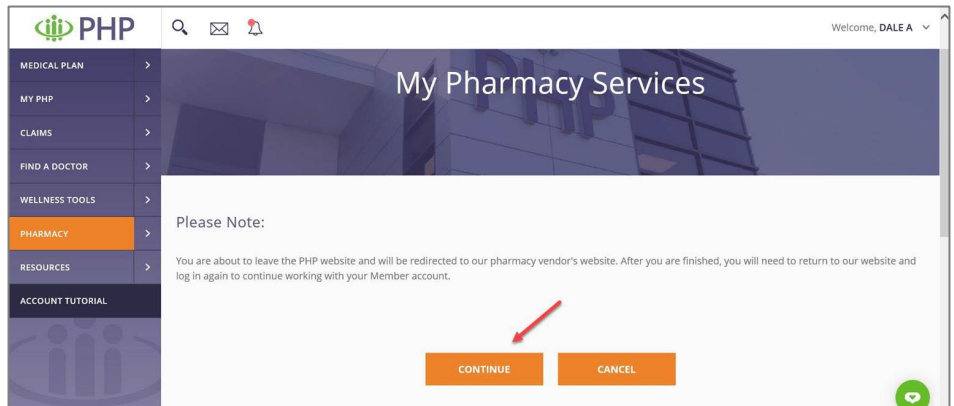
PHP

Welcome, DALE A

MEDICAL PLAN
MY PHP
CLAIMS
FIND A DOCTOR
WELLNESS TOOLS
PHARMACY
RESOURCES
ACCOUNT TUTORIAL

My Pharmacy Services

Please Note:

You are about to leave the PHP website and will be redirected to our pharmacy vendor's website. After you are finished, you will need to return to our website and log in again to continue working with your Member account.

CONTINUE
CANCEL